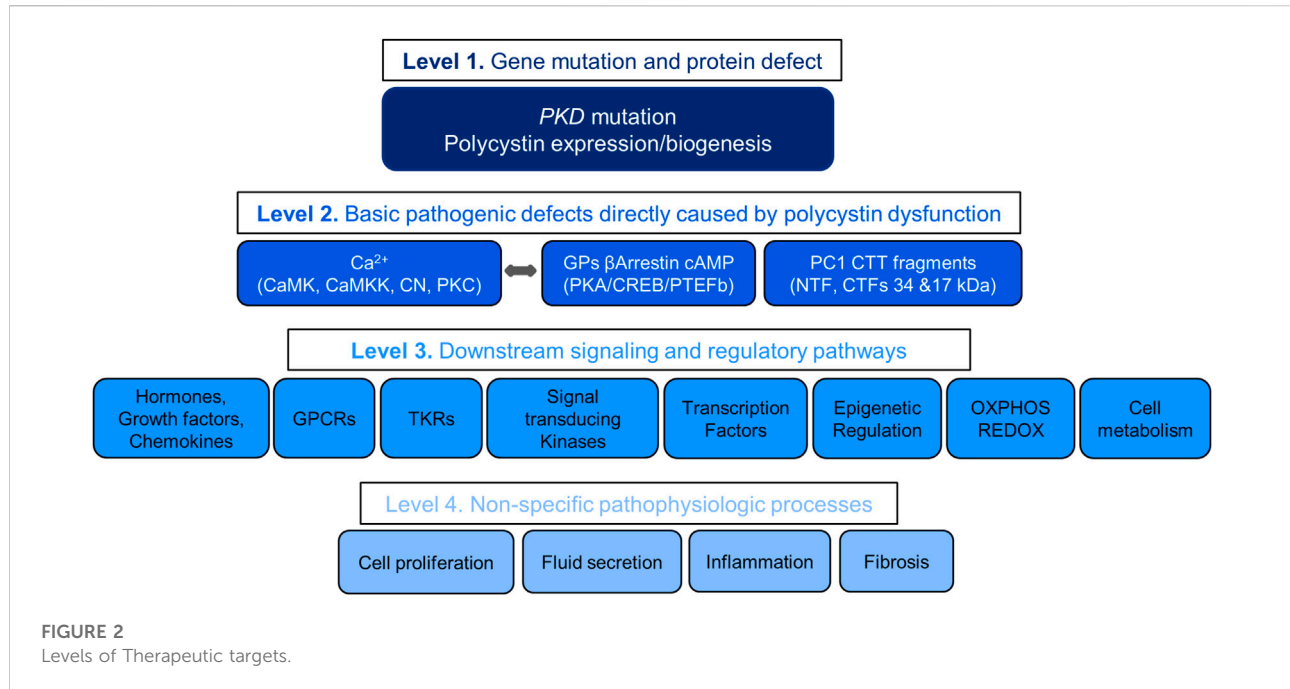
Level 1. Gene mutation and protein defect

*PKD* mutation
Polycystin expression/biogenesis

Level 2. Basic pathogenic defects directly caused by polycystin dysfunction

$Ca^{2+}$
(CaMK, CaMKK, CN, PKC)

GPs βArrestin cAMP
(PKA/CREB/PTEFb)

PC1 CTT fragments
(NTF, CTFs 34 &17 kDa)

Level 3. Downstream signaling and regulatory pathways

Hormones, Growth factors, Chemokines

GPCRs

TKRs

Signal transducing Kinases

Transcription Factors

Epigenetic Regulation

OXPHOS REDOX

Cell metabolism

Level 4. Non-specific pathophysiologic processes

Cell proliferation

Fluid secretion

Inflammation

Fibrosis

FIGURE 2
Levels of Therapeutic targets.